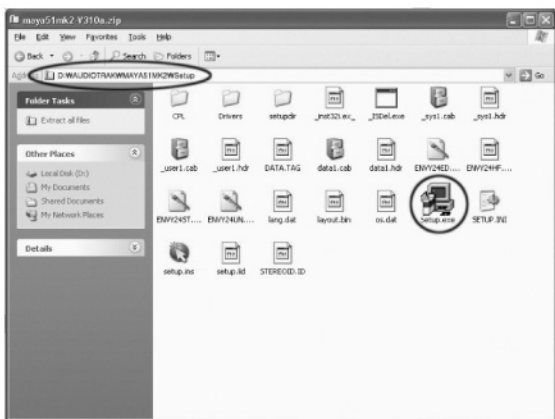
maya51mk2 V310a.zip

File Edit View Favorites Tools Help

Back Search Folders

Address D:\AUDIOTRAK\MAYA51MK2\Setup

Go

Folder Tasks

Extract all files

Other Places

Local Disk (D:)

My Documents

Shared Documents

My Network Places

Details

CPL

Drivers

setupdir

_inst32i.ex_

_ISDel.exe

_sys1.cab

_sys1.hdr

_user1.cab

_user1.hdr

DATA.TAG

data1.cab

data1.hdr

ENVY24ED....

ENVY24HF....

ENVY24ST....

ENVY24UN....

lang.dat

layout.bin

os.dat

Setup.exe

SETUP.INI

setup.ins

setup.lid

STEREOID.ID